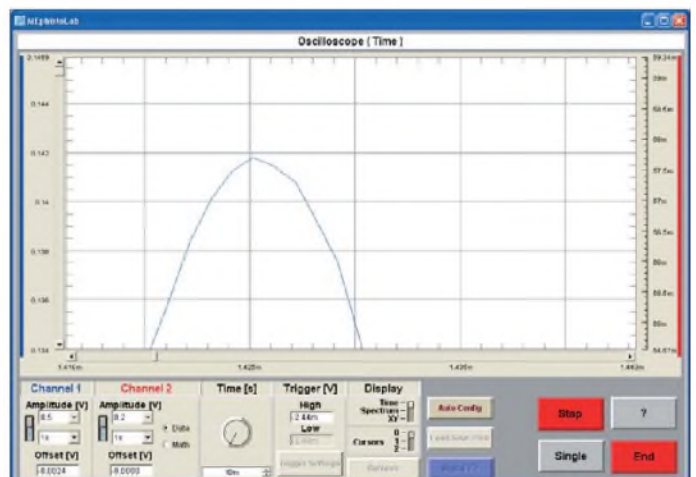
NI ELVIS Lab

Oscilloscope ( Time )

0.1459
0.144
0.142
0.14
0.138
0.136
0.134

59.34m
59m
58.5m
58m
57.5m
57m
56.5m
56m
55.5m
55m
54.67m

1.416m
1.42m
1.43m
1.443m

Channel 1
Amplitude [V]
0.5
1x
Offset [V]
-0.0024

Channel 2
Amplitude [V]
0.2
1x
Data
Math
Offset [V]
0.0000

Time [s]
10m

Trigger [V]
High
-2.44m
Low
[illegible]
Trigger Settings

Display
Time
Spectrum
XY
Cursors
0
1
2
Refresh

Auto Config
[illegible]
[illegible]

Stop
?
Single
End